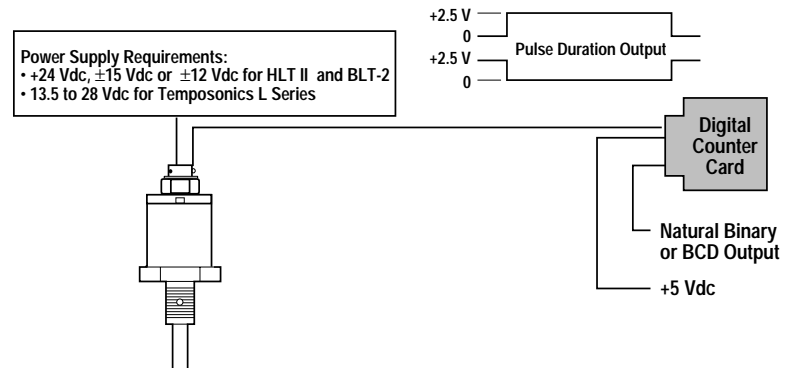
+2.5 V
0
+2.5 V
0
Pulse Duration Output

Power Supply Requirements:
• +24 Vdc, $\pm$15 Vdc or $\pm$12 Vdc for HLT II and BLT-2
• 13.5 to 28 Vdc for Temposonics L Series

Digital Counter Card

Natural Binary or BCD Output

+5 Vdc